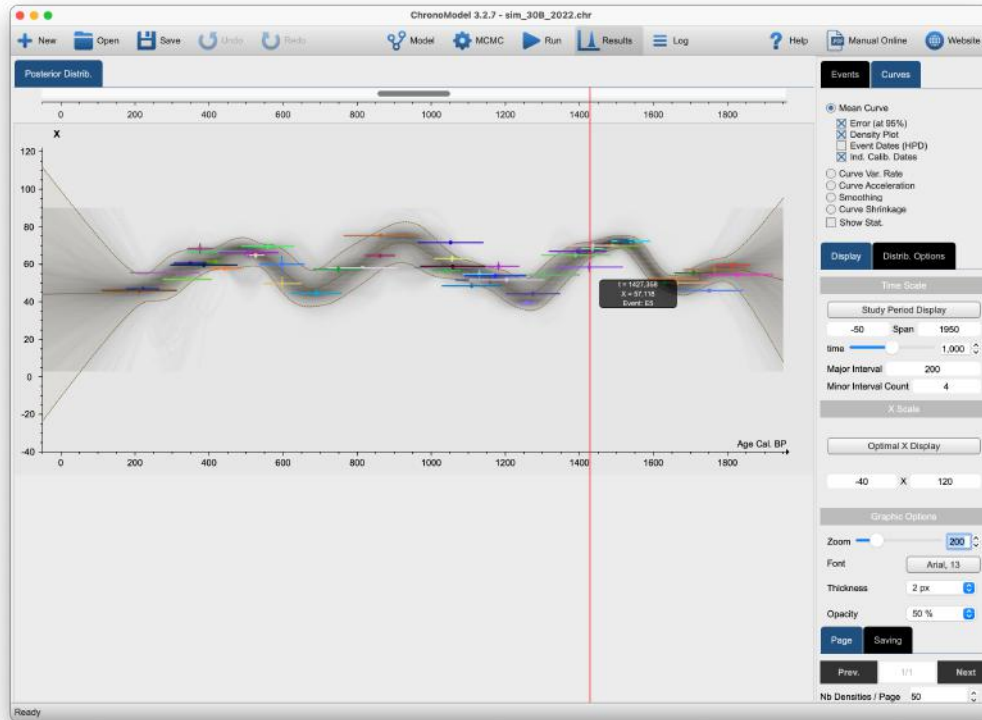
ChronoModel 3.2.7 - sim_30B_2022.chr

New Open Save Undo Redo Model MCMC Run Results Log Help Manual Online Website

Posterior Distrib.

0 200 400 600 800 1000 1200 1400 1600 1800

X

120
100
80
60
40
20
0
-20
-40

t = 1427,358
X = 57,118
Event: E5

Age Cal. BP

0 200 400 600 800 1000 1200 1400 1600 1800

Events Curves

Mean Curve
Error (at 95%)
Density Plot
Event Dates (HPD)
Ind. Calib. Dates
Curve Var. Rate
Curve Acceleration
Smoothing
Curve Shrinkage
Show Stat.

Display Distrib. Options

Time Scale

Study Period Display

-50 Span 1950

time 1,000

Major Interval 200

Minor Interval Count 4

X Scale

Optimal X Display

-40 X 120

Graphic Options

Zoom 200

Font Arial, 13

Thickness 2 px

Opacity 50 %

Page Saving

Prev. 1/1 Next

Nb Densities / Page 50

Ready